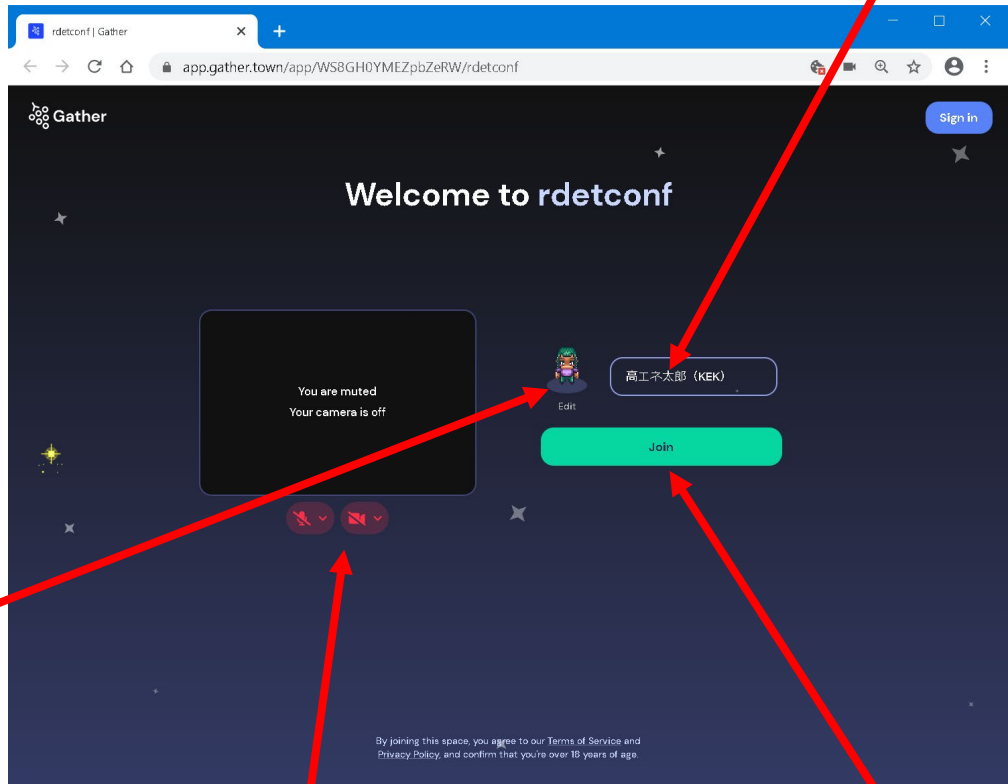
rdetconf | Gather

app.gather.town/app/WS8GH0YMEZpbZeRW/rdetconf

Gather

Sign in

Welcome to rdetconf

You are muted
Your camera is off

Edit

高エネ太郎（KEK）

Join

By joining this space, you agree to our Terms of Service and Privacy Policy, and confirm that you're over 18 years of age.